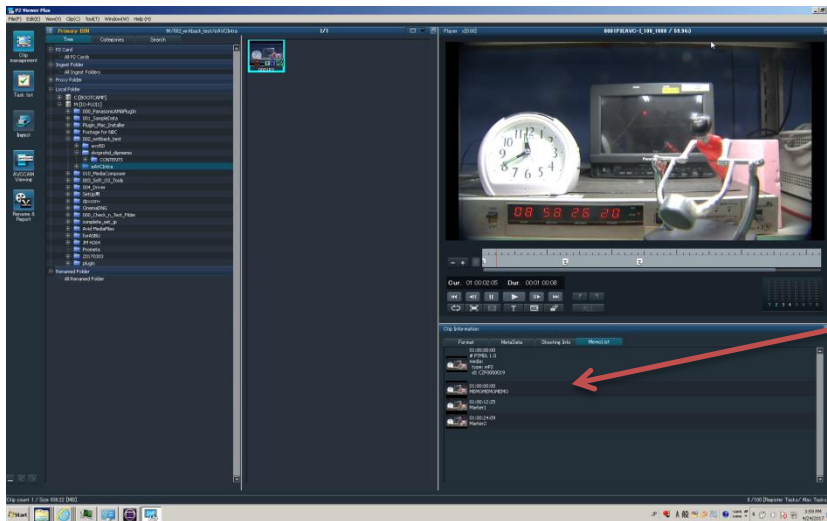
P2 Viewer Plus
File(F) Edit(E) View(V) Clip(C) Tool(T) Window(W) Help(H)

Clip management
Task list
Import
AVCCAM Viewing
Rename & Report

Primary BIN
Tree Categories Search
P2 Card
All P2 Cards
Ingest Folder
All Ingest Folders
Proxy Folder
Local Folder
C:[BOOTCAMP]
M:[G-RAID]
000_PanasonicAMAPlugin
001_SampleData
Plugin_Mac_Installer
Footage For NBC
002_writback_test
avcf50
avcproho_dvproenx
CONTENTS
AVCintra
010_MediaComposer
005_Soft_OS_Tools
004_Driver
SetUpff
dpxconv
CinemaDNG
006_Check_n_Test_Folder
complete_set_jp
AvidMediaFiles
FinalHDU
JM H264
Prosesta
20170303
plugin
Renamed Folder
All Renamed Folder

M:\002_writback_test\AVCIntra
1/1

Player [0:00]
0001F3(AVC-I_100_1080 / 59.94i)
08 58 26 20

Dur. 01:00:02:05 Dur. 00:01:00:08

Clip Information
Format MetaData Shooting Info MemoList
01:00:00:00
#FYMEL 1:0
media
type: mf3
ID C2F000019
01:00:00:00
MEMOMEMOMEMO
01:00:15:25
Marker1
01:00:24:09
Marker2

Clip count 1 / Size 108.22 [MB]
0 / 100 [Register Tasks] Max Tasks
Start
3:59 PM
4/24/2017